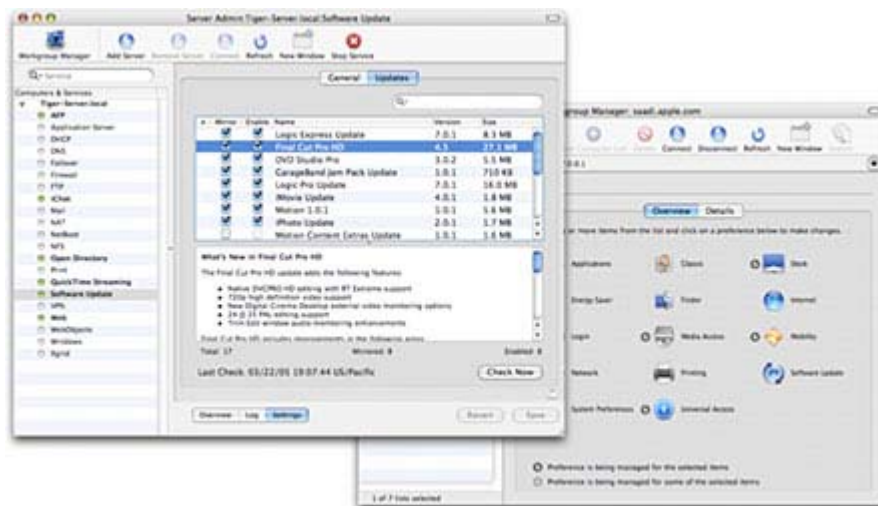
Server Admin:Tiger-Server.local:Software Update

Workgroup Manager   Add Server   Remove Server   Connect   Refresh   New Window   Stop Service

Computers & Services
Tiger-Server.local
AFP
Application Server
DHCP
DNS
Fileover
Firewall
FTP
iChat
Mail
NAT
NetBoot
NFS
Open Directory
Print
QuickTime Streaming
Software Update
VPN
Web
WebObjects
Windows
Xgrid

General   Updates

| Mirror | Enable | Name | Version | Size |
|---|---|---|---|---|
| | | Logic Express Update | 7.0.1 | 8.3 MB |
| | | Final Cut Pro HD | 4.5 | 27.1 MB |
| | | DVD Studio Pro | 3.0.2 | 5.5 MB |
| | | GarageBand Jam Pack Update | 1.0.1 | 710 KB |
| | | Logic Pro Update | 7.0.1 | 16.0 MB |
| | | iMovie Update | 4.0.1 | 1.8 MB |
| | | Motion 1.0.1 | 1.0.1 | 5.6 MB |
| | | iPhoto Update | 2.0.1 | 1.7 MB |
| | | Motion Content Extras Update | 1.0.1 | 1.6 MB |

What's New in Final Cut Pro HD

The Final Cut Pro HD update adds the following features:

Native DVCPRO HD editing with RT Extreme support
720p high definition video support
New Digital Cinema Desktop external video monitoring options
24 @ 25 PAL editing support
Trim Edit window audio monitoring enhancements

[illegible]

Total: 17   Mirrored: 9   Enabled: 8

Last Check: 03/22/05 19:07:44 US/Pacific   Check Now

Overview   Log   Settings   Revert   Save

Workgroup Manager: ssadl.apple.com

Connect   Disconnect   Refresh   New Window

Overview   Details

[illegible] or more items from the list and click on a preference below to make changes.

Applications   Classic   Dock
Energy Saver   Finder   Internet
Login   Media Access   Mobility
Network   Printing   Software Update
System Preferences   Universal Access

Preference is being managed for the selected items
Preference is being managed for some of the selected items

1 of 7 lists selected